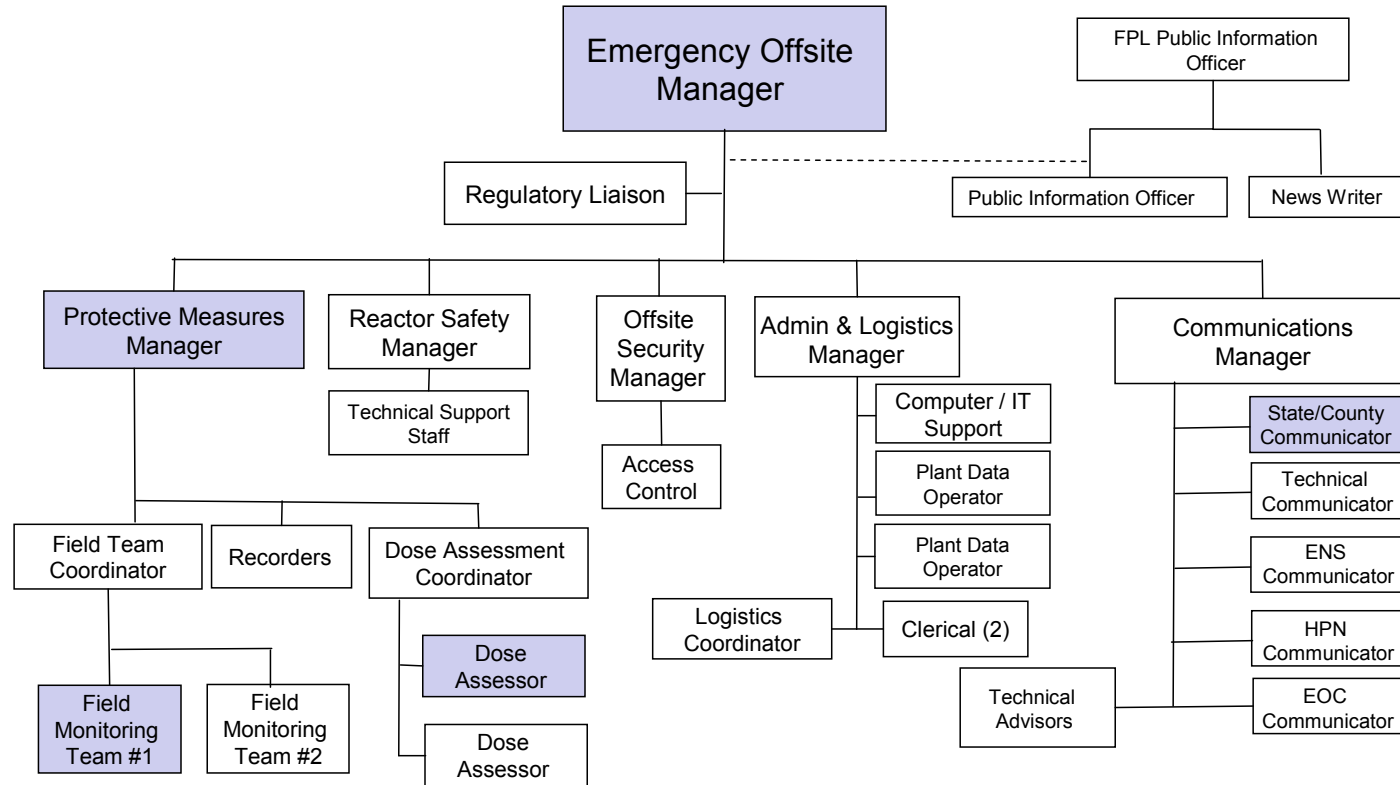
Emergency Offsite Manager

FPL Public Information Officer

Regulatory Liaison

Public Information Officer

News Writer

Protective Measures Manager

Reactor Safety Manager

Technical Support Staff

Offsite Security Manager

Access Control

Admin & Logistics Manager

Computer / IT Support

Plant Data Operator

Plant Data Operator

Logistics Coordinator

Clerical (2)

Communications Manager

State/County Communicator

Technical Communicator

ENS Communicator

HPN Communicator

EOC Communicator

Technical Advisors

Field Team Coordinator

Recorders

Dose Assessment Coordinator

Dose Assessor

Dose Assessor

Field Monitoring Team #1

Field Monitoring Team #2